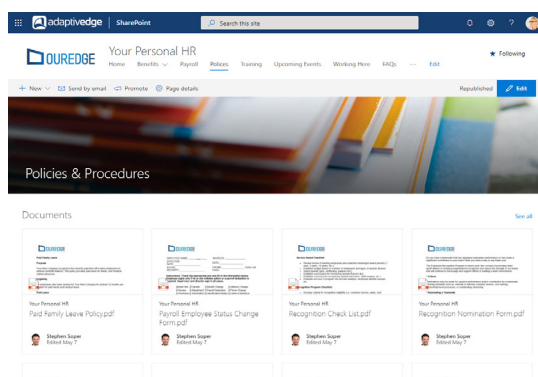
adaptivedge | SharePoint

Search this site

OUREDGE

Your Personal HR

Home Benefits Payroll Policies Training Upcoming Events Working Here FAQs ··· Edit

Following

+ New | Send by email | Promote | Page details

Republished | Edit

Policies & Procedures

Documents

See all

Your Personal HR
Paid Family Leave Policy.pdf
Stephen Soper
Edited May 7

Your Personal HR
Payroll Employee Status Change Form.pdf
Stephen Soper
Edited May 7

Your Personal HR
Recognition Check List.pdf
Stephen Soper
Edited May 7

Your Personal HR
Recognition Nomination Form.pdf
Stephen Soper
Edited May 7